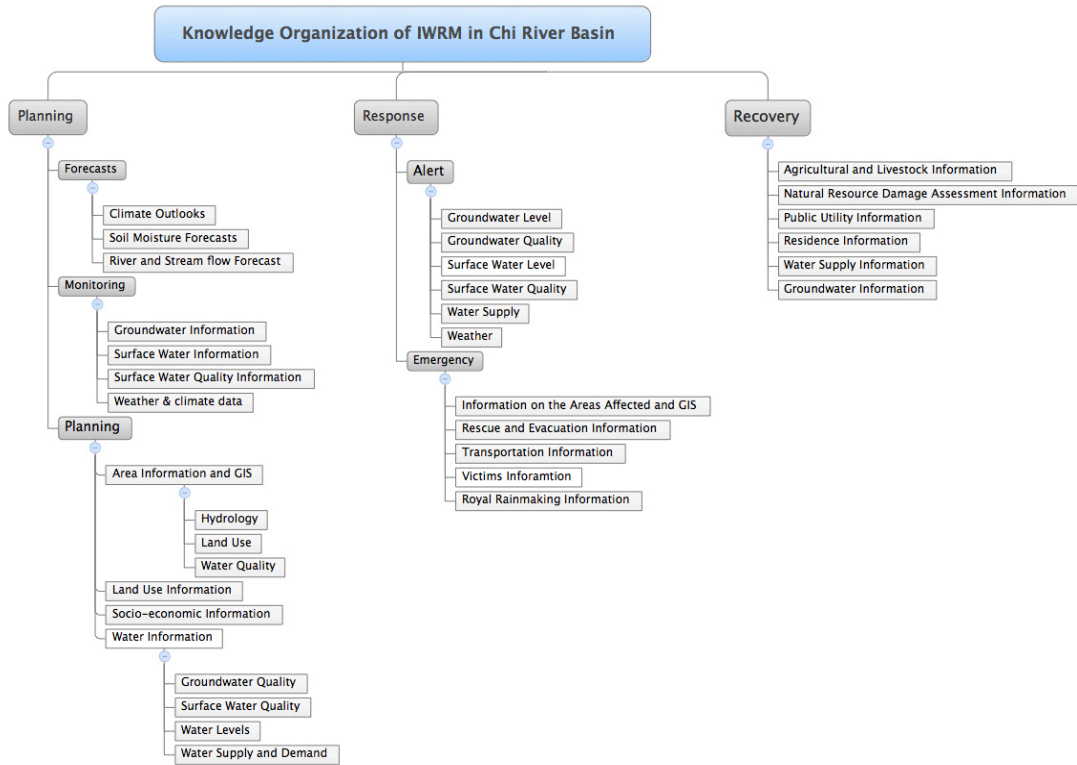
Knowledge Organization of IWRM in Chi River Basin

Planning

Forecasts

Climate Outlooks

Soil Moisture Forecasts

River and Stream flow Forecast

Monitoring

Groundwater Information

Surface Water Information

Surface Water Quality Information

Weather & climate data

Planning

Area Information and GIS

Hydrology

Land Use

Water Quality

Land Use Information

Socio-economic Information

Water Information

Groundwater Quality

Surface Water Quality

Water Levels

Water Supply and Demand

Response

Alert

Groundwater Level

Groundwater Quality

Surface Water Level

Surface Water Quality

Water Supply

Weather

Emergency

Information on the Areas Affected and GIS

Rescue and Evacuation Information

Transportation Information

Victims Inforamtion

Royal Rainmaking Information

Recovery

Agricultural and Livestock Information

Natural Resource Damage Assessment Information

Public Utility Information

Residence Information

Water Supply Information

Groundwater Information